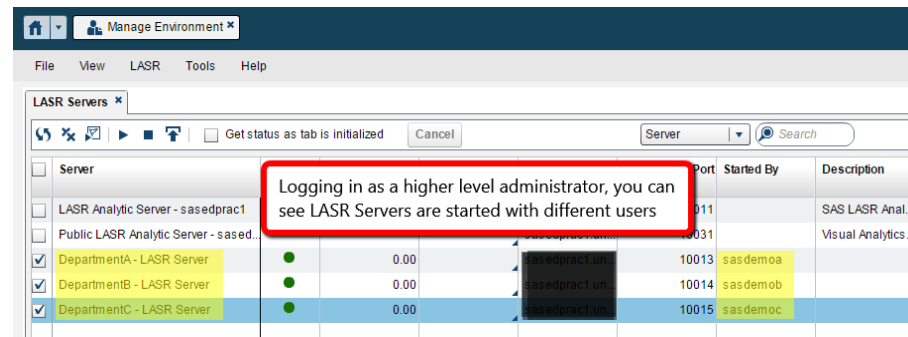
Manage Environment ×

File View LASR Tools Help

LASR Servers ×

Get status as tab is initialized Cancel Server Search

Logging in as a higher level administrator, you can see LASR Servers are started with different users

| | Server | | | | Port | Started By | Description |
|---|---|---|---|---|---|---|---|
| | LASR Analytic Server - sasedprac1 | | | | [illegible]011 | | SAS LASR Anal... |
| | Public LASR Analytic Server - sased... | | | sasedprac1.un... | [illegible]031 | | Visual Analytics... |
| ☑ | DepartmentA - LASR Server | ● | 0.00 | sasedprac1.un... | 10013 | sasdemoa | |
| ☑ | DepartmentB - LASR Server | ● | 0.00 | sasedprac1.un... | 10014 | sasdemob | |
| ☑ | DepartmentC - LASR Server | ● | 0.00 | sasedprac1.un... | 10015 | sasdemoc | |